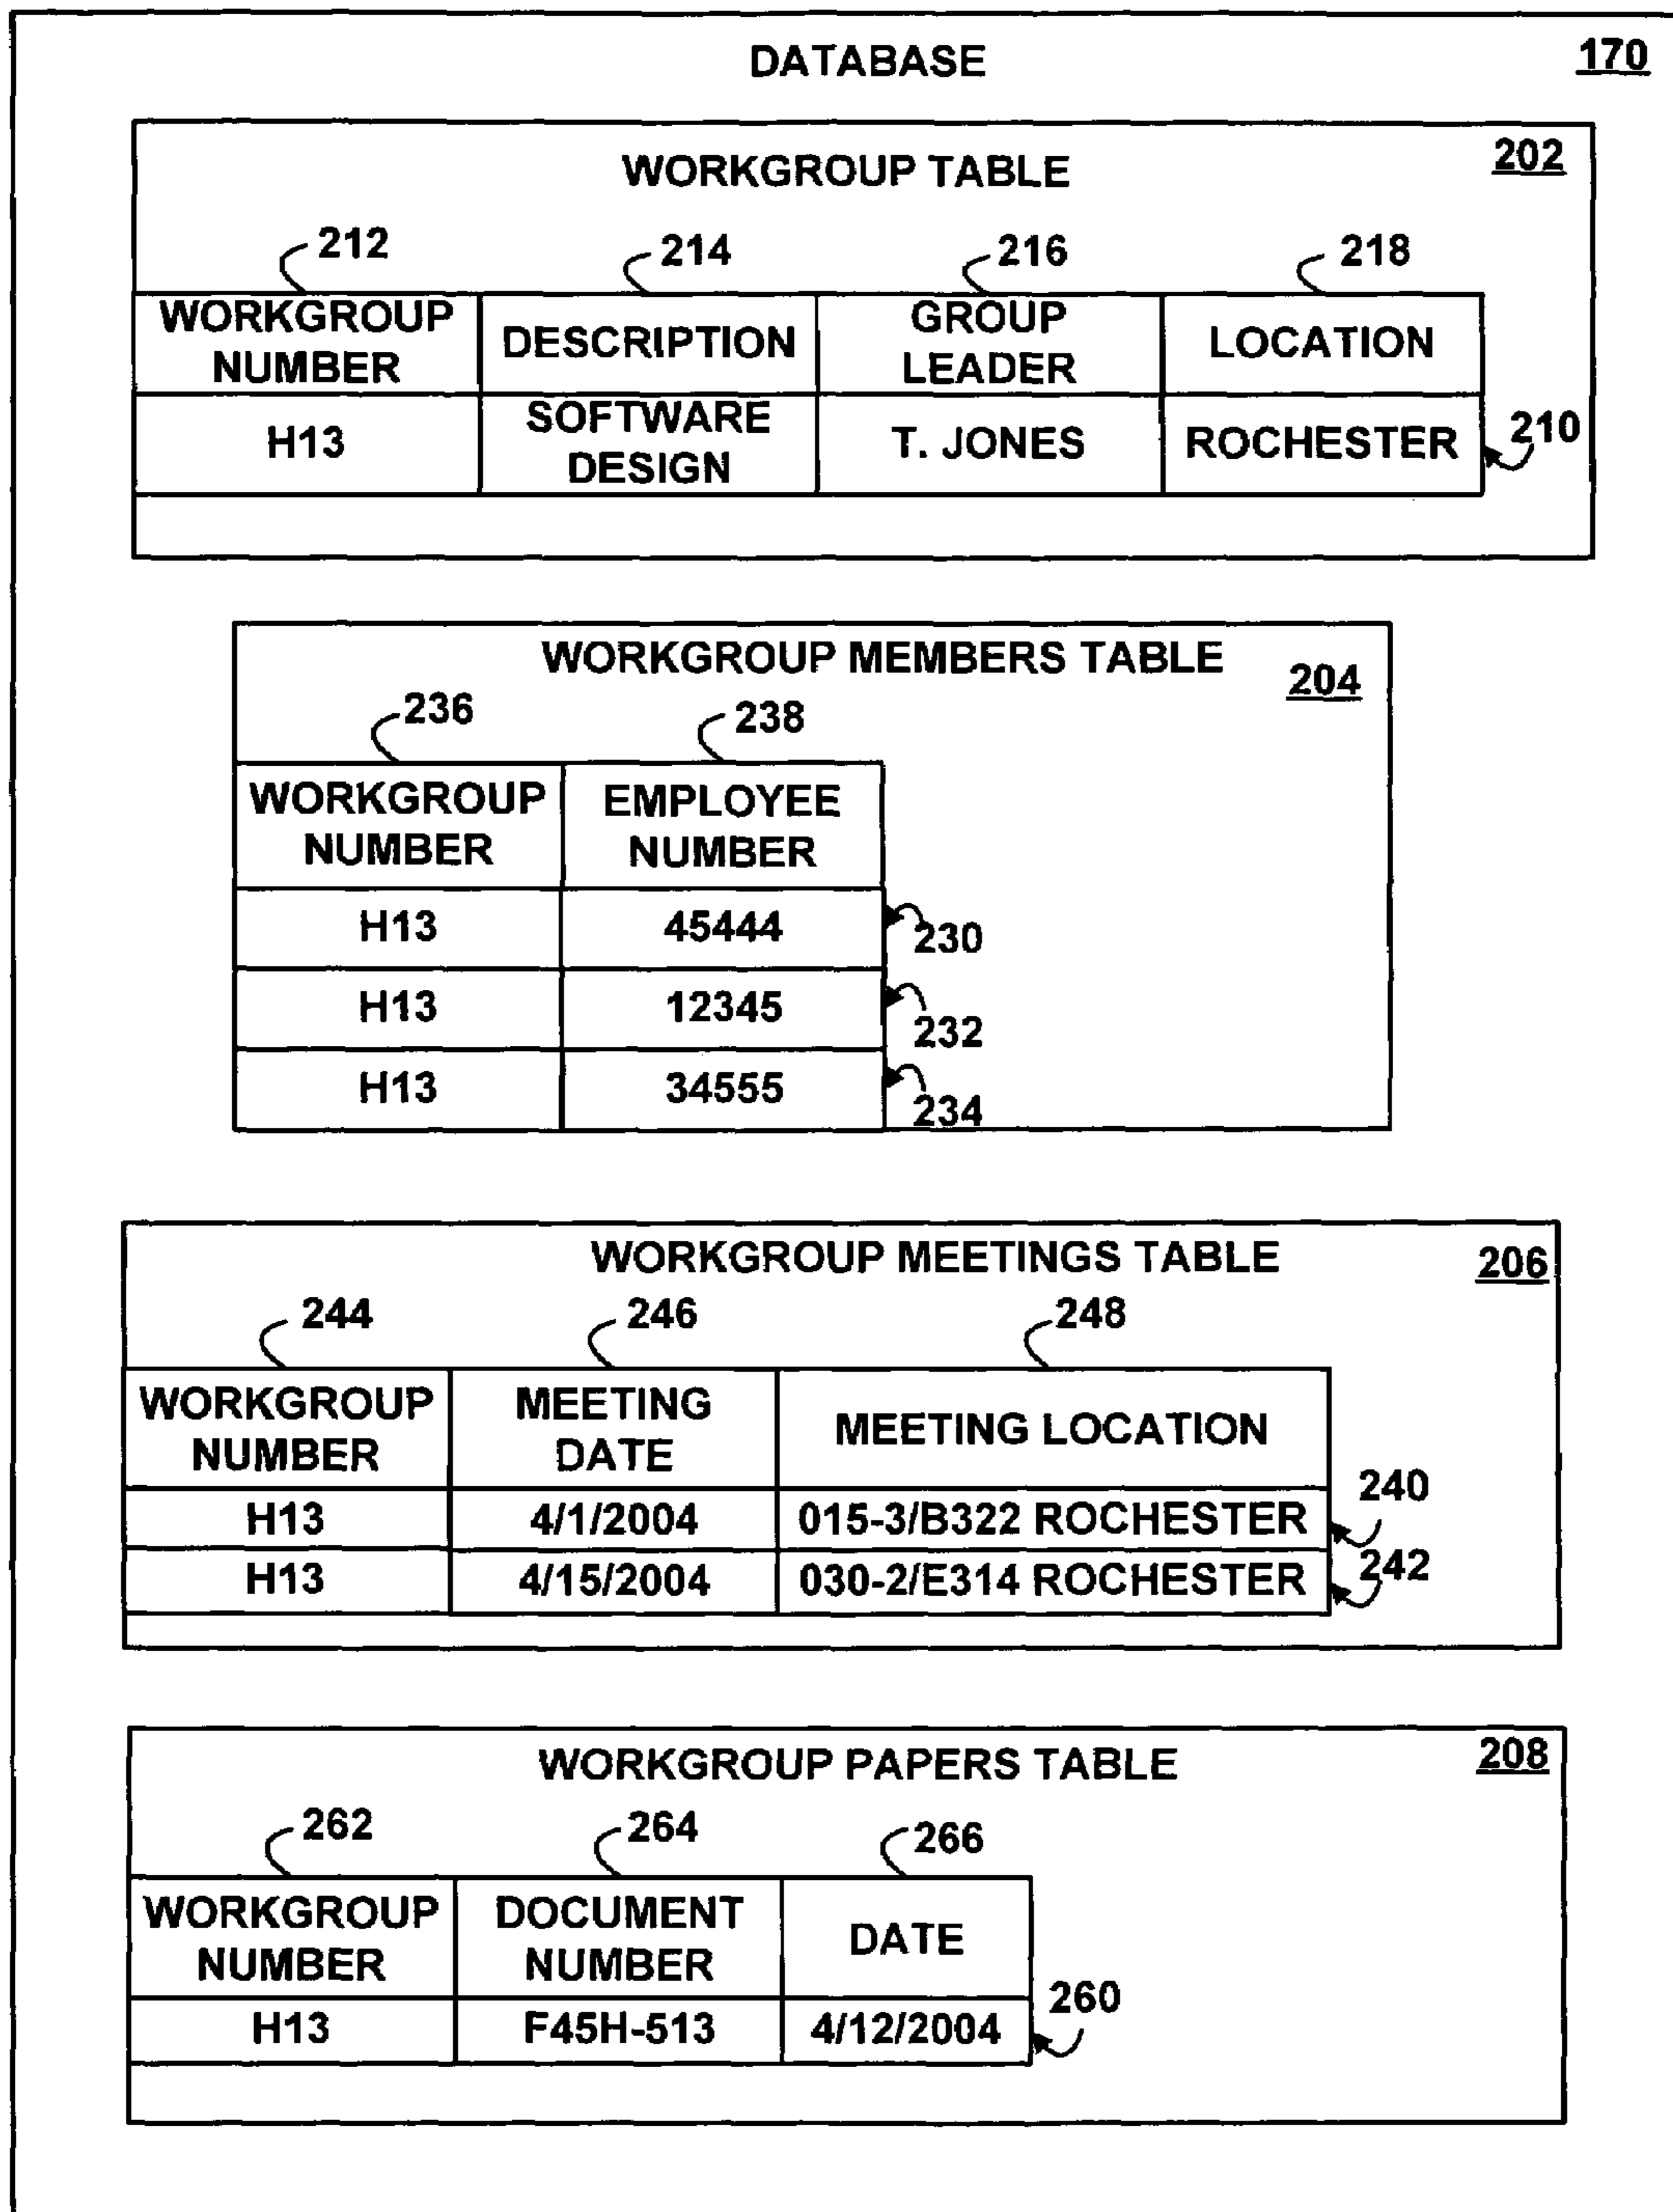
DATABASE 170

WORKGROUP TABLE 202

212 214 216 218

| WORKGROUP NUMBER | DESCRIPTION | GROUP LEADER | LOCATION |
|---|---|---|---|
| H13 | SOFTWARE DESIGN | T. JONES | ROCHESTER |

210

WORKGROUP MEMBERS TABLE 204

236 238

| WORKGROUP NUMBER | EMPLOYEE NUMBER |
|---|---|
| H13 | 45444 |
| H13 | 12345 |
| H13 | 34555 |

230
232
234

WORKGROUP MEETINGS TABLE 206

244 246 248

| WORKGROUP NUMBER | MEETING DATE | MEETING LOCATION |
|---|---|---|
| H13 | 4/1/2004 | 015-3/B322 ROCHESTER |
| H13 | 4/15/2004 | 030-2/E314 ROCHESTER |

240
242

WORKGROUP PAPERS TABLE 208

262 264 266

| WORKGROUP NUMBER | DOCUMENT NUMBER | DATE |
|---|---|---|
| H13 | F45H-513 | 4/12/2004 |

260